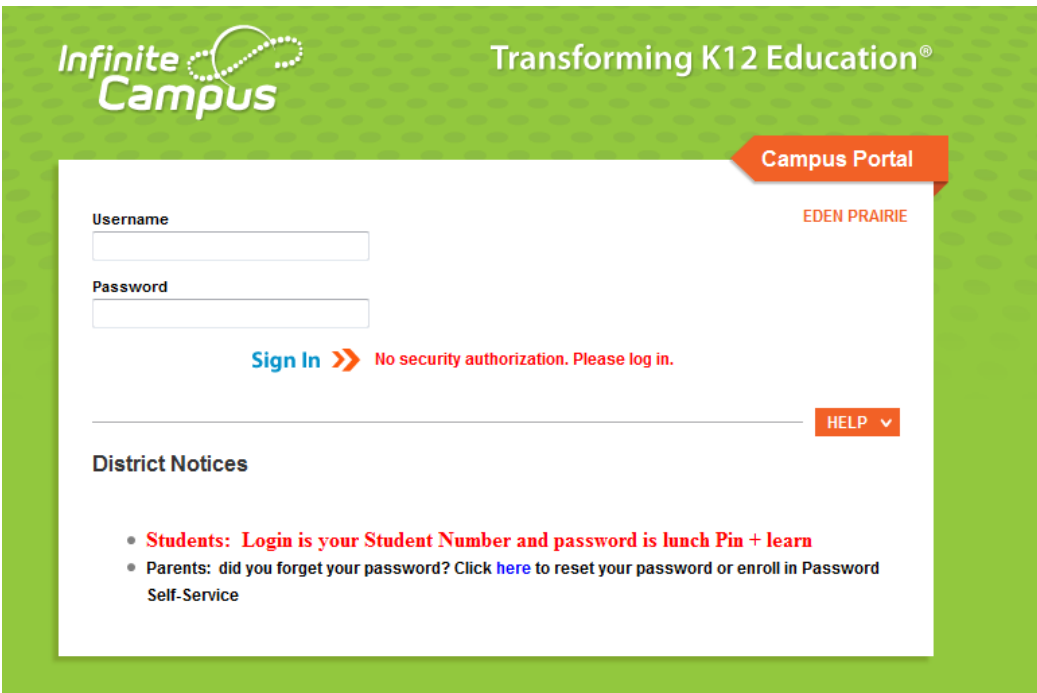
Infinite Campus

Transforming K12 Education®

Campus Portal

EDEN PRAIRIE

Username

Password

Sign In No security authorization. Please log in.

HELP

District Notices

- Students: Login is your Student Number and password is lunch Pin + learn
- Parents: did you forget your password? Click here to reset your password or enroll in Password Self-Service